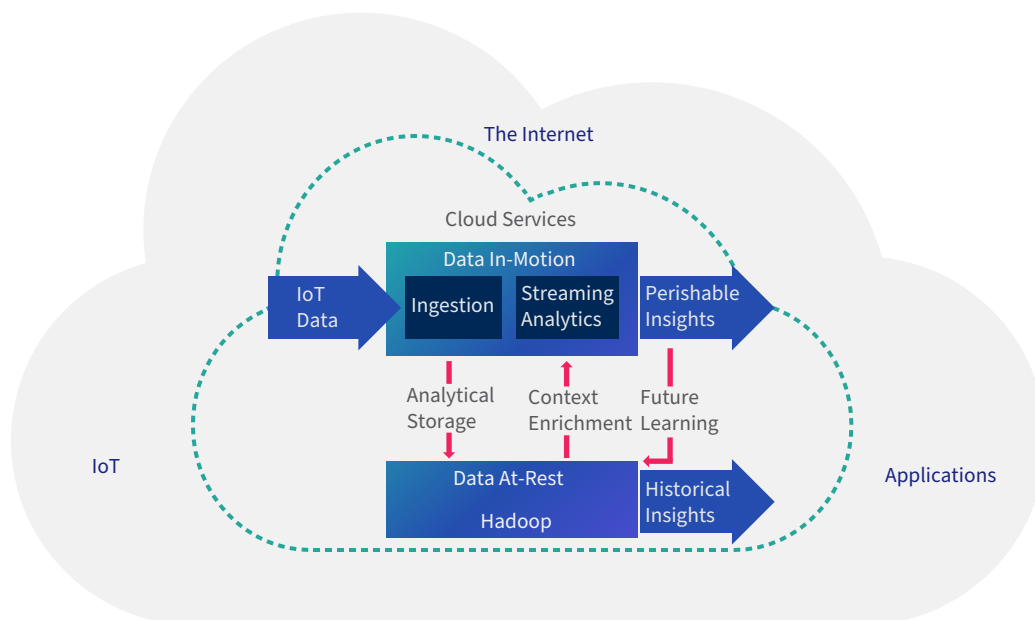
The Internet

Cloud Services

Data In-Motion

IoT Data

Ingestion

Streaming Analytics

Perishable Insights

Analytical Storage

Context Enrichment

Future Learning

IoT

Data At-Rest

Hadoop

Historical Insights

Applications